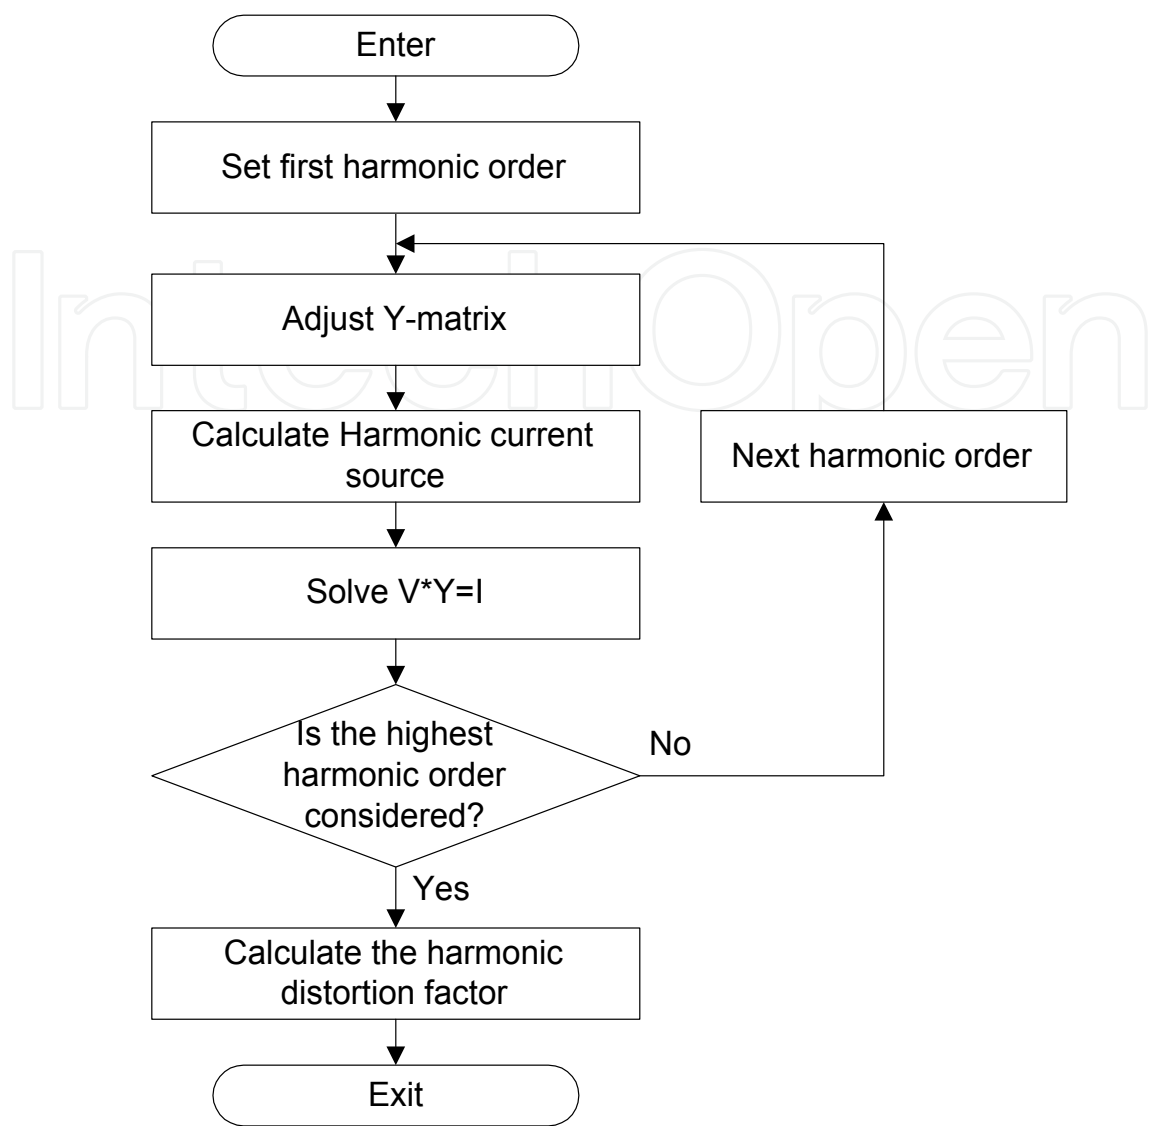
Enter

Set first harmonic order

Adjust Y-matrix

Calculate Harmonic current source

Next harmonic order

Solve V*Y=I

Is the highest harmonic order considered?

No

Yes

Calculate the harmonic distortion factor

Exit

IntechOpen